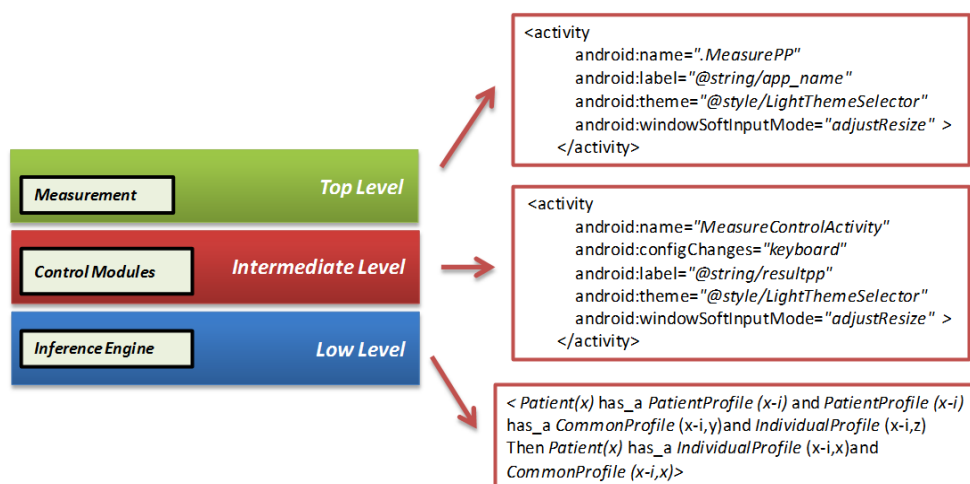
Measurement

Top Level

Control Modules

Intermediate Level

Inference Engine

Low Level

<activity
android:name=".MeasurePP"
android:label="@string/app_name"
android:theme="@style/LightThemeSelector"
android:windowSoftInputMode="adjustResize" >
</activity>

<activity
android:name="MeasureControlActivity"
android:configChanges="keyboard"
android:label="@string/resultpp"
android:theme="@style/LightThemeSelector"
android:windowSoftInputMode="adjustResize" >
</activity>

< Patient(x) has_a PatientProfile (x-i) and PatientProfile (x-i) has_a CommonProfile (x-i,y)and IndividualProfile (x-i,z) Then Patient(x) has_a IndividualProfile (x-i,x)and CommonProfile (x-i,x)>